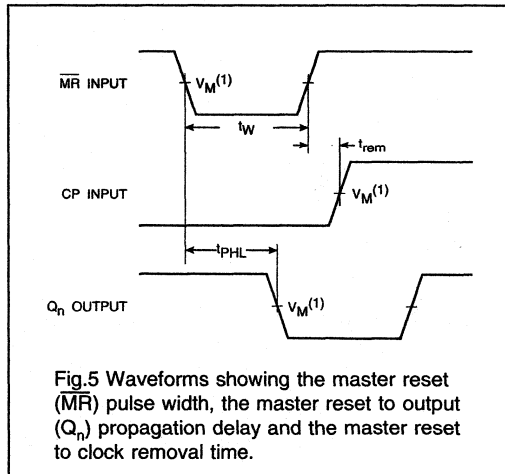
$\overline{MR}$ INPUT

$V_M^{(1)}$

$t_W$

$t_{rem}$

CP INPUT

$V_M^{(1)}$

$t_{PHL}$

$Q_n$ OUTPUT

$V_M^{(1)}$

Fig.5 Waveforms showing the master reset ($\overline{MR}$) pulse width, the master reset to output ($Q_n$) propagation delay and the master reset to clock removal time.